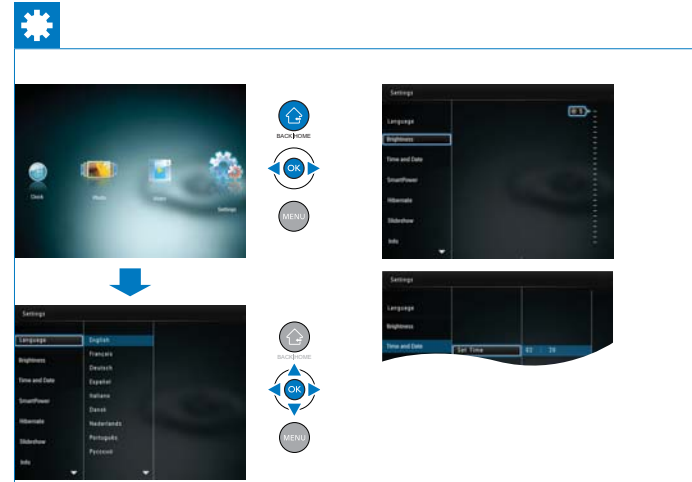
Clock
Photo
Music
Settings

BACK|HOME
OK
MENU

Settings
Language
Brightness
Time and Date
SmartPower
Hibernate
Slideshow
Info

Settings
Language
Brightness
Time and Date
Set Time
02 : 28

Settings
Language
Brightness
Time and Date
SmartPower
Hibernate
Slideshow
Info
English
Français
Deutsch
Español
Italiano
Dansk
Nederlands
Português
Русский

BACK|HOME
OK
MENU